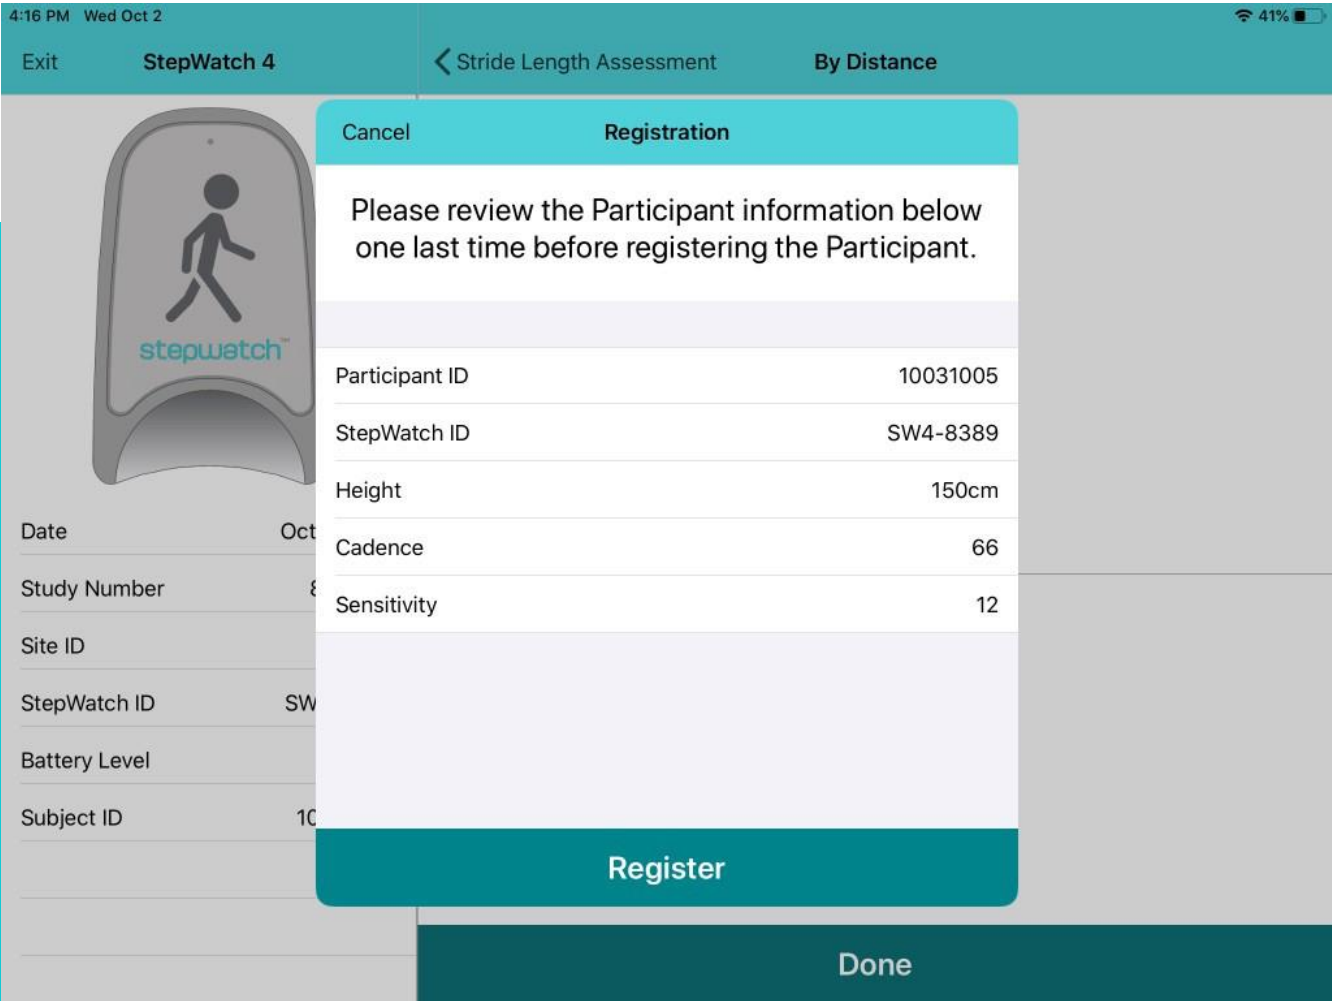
4:16 PM Wed Oct 2

41%

Exit StepWatch 4

Stride Length Assessment By Distance

stepwatch™

Date Oct

Study Number 8

Site ID

StepWatch ID SW

Battery Level

Subject ID 10

Cancel Registration

Please review the Participant information below one last time before registering the Participant.

| Participant ID | 10031005 |
|---|---|
| StepWatch ID | SW4-8389 |
| Height | 150cm |
| Cadence | 66 |
| Sensitivity | 12 |

Register

Done